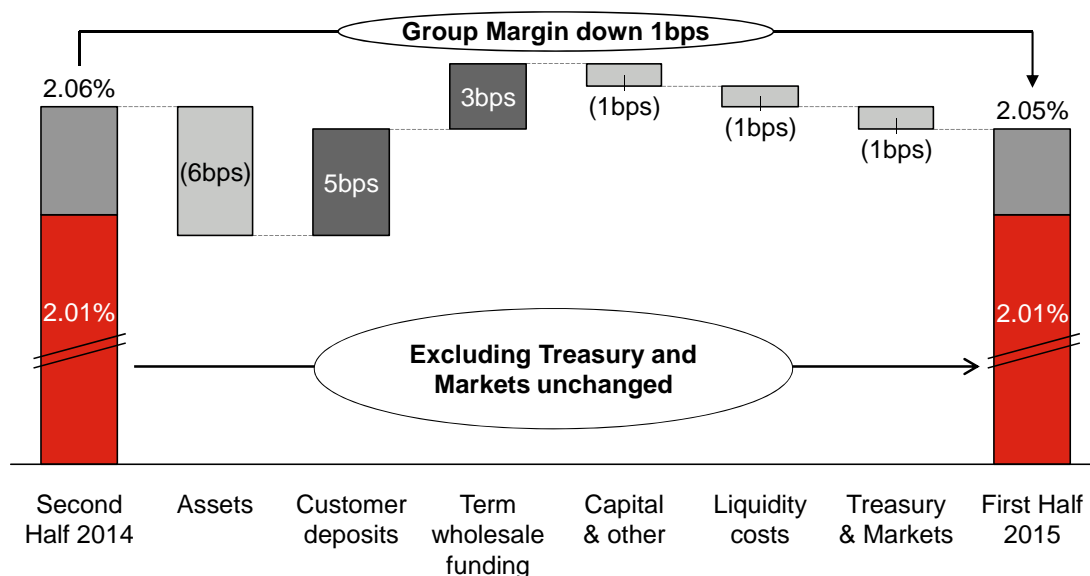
Group Margin down 1bps

2.06%

(6bps)

5bps

3bps

(1bps)

(1bps)

(1bps)

2.05%

2.01%

Excluding Treasury and Markets unchanged

2.01%

Second Half 2014

Assets

Customer deposits

Term wholesale funding

Capital & other

Liquidity costs

Treasury & Markets

First Half 2015